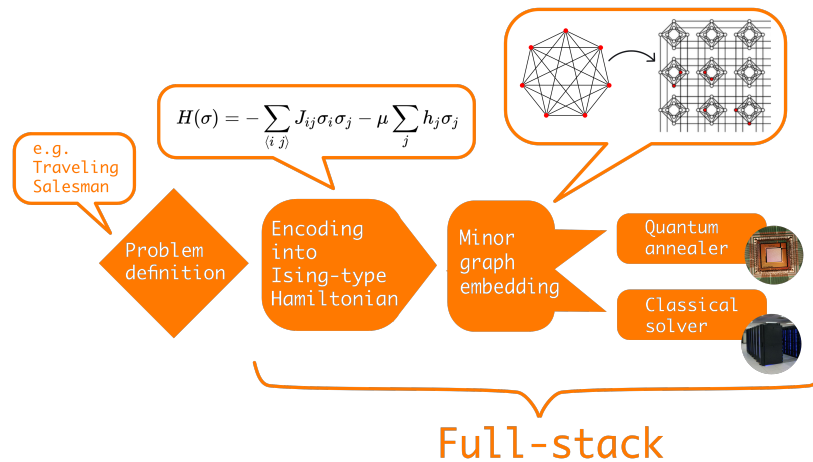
e.g. Traveling Salesman

$H(\sigma) = -\sum_{\langle i\ j\rangle} J_{ij}\sigma_i\sigma_j - \mu\sum_j h_j\sigma_j$

Problem definition

Encoding into Ising-type Hamiltonian

Minor graph embedding

Quantum annealer

Classical solver

Full-stack